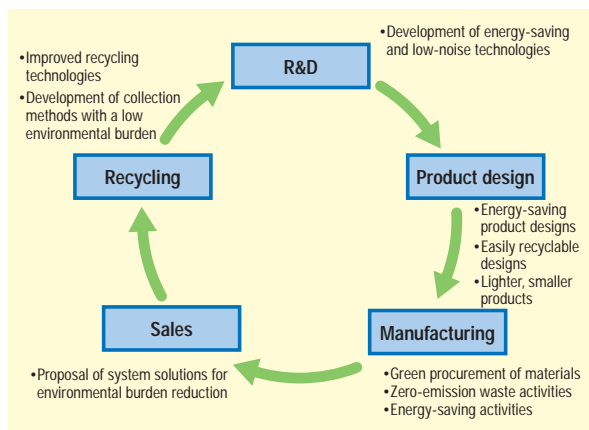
•Improved recycling technologies
•Development of collection methods with a low environmental burden

R&D

•Development of energy-saving and low-noise technologies

Recycling

Product design

•Energy-saving product designs
•Easily recyclable designs
•Lighter, smaller products

Sales

Manufacturing

•Proposal of system solutions for environmental burden reduction

•Green procurement of materials
•Zero-emission waste activities
•Energy-saving activities